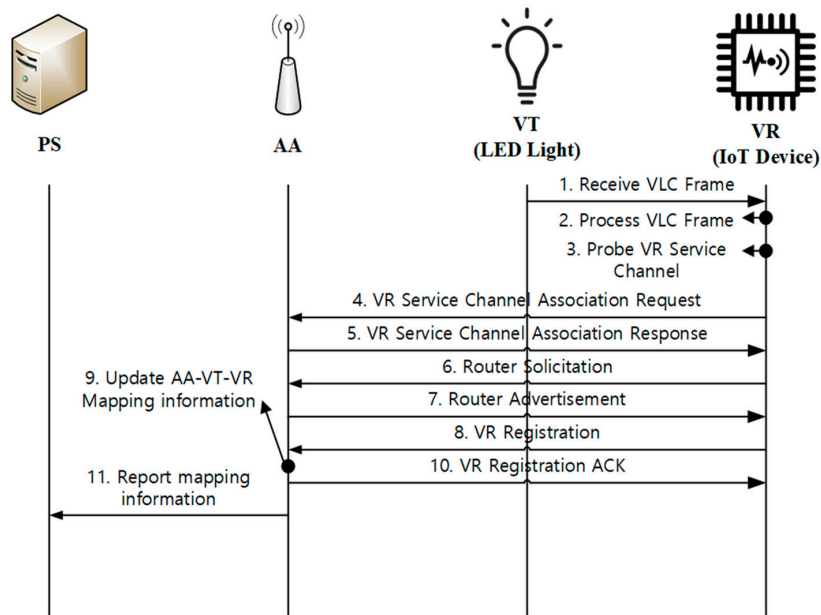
PS

AA

VT
(LED Light)

VR
(IoT Device)

1. Receive VLC Frame

2. Process VLC Frame

3. Probe VR Service Channel

4. VR Service Channel Association Request

5. VR Service Channel Association Response

6. Router Solicitation

9. Update AA-VT-VR Mapping information

7. Router Advertisement

8. VR Registration

10. VR Registration ACK

11. Report mapping information